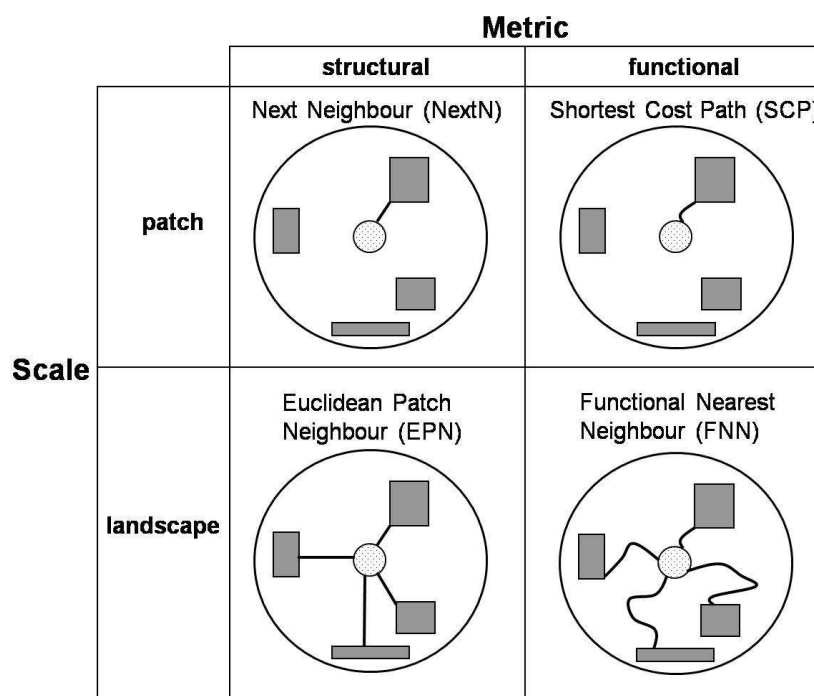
Metric

| | structural | functional |
|---|---|---|
| patch | Next Neighbour (NextN) | Shortest Cost Path (SCP) |
| landscape | Euclidean Patch Neighbour (EPN) | Functional Nearest Neighbour (FNN) |

Scale